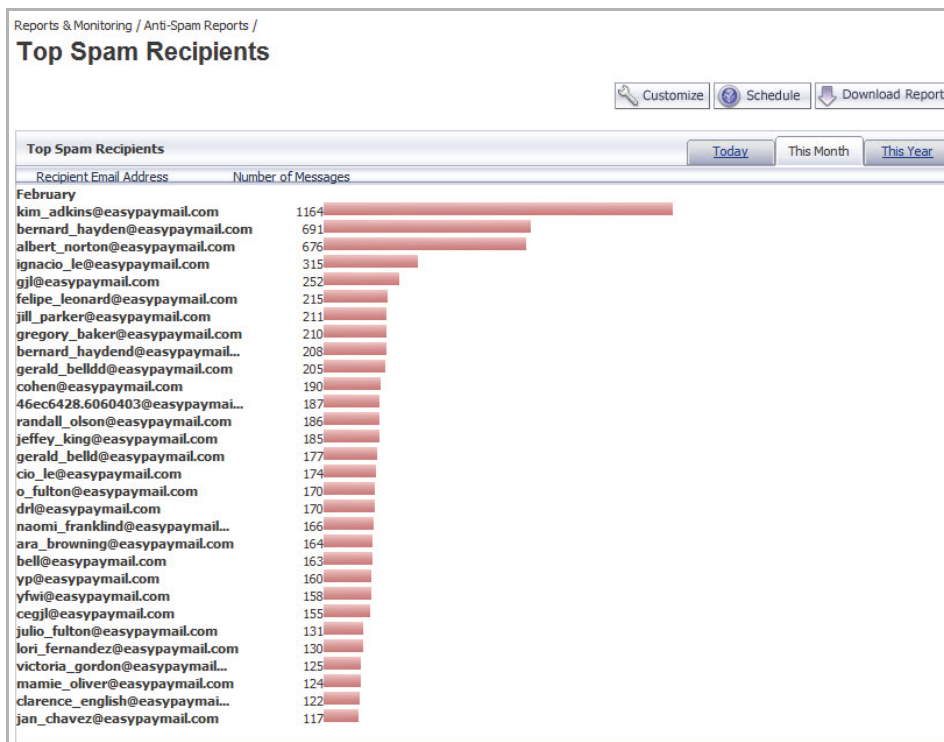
Reports & Monitoring / Anti-Spam Reports /

Top Spam Recipients

Customize Schedule Download Report

Top Spam Recipients

Today This Month This Year

| Recipient Email Address | Number of Messages |
|---|---|
| February | |
| kim_adkins@easypaymail.com | 1164 |
| bernard_hayden@easypaymail.com | 691 |
| albert_norton@easypaymail.com | 676 |
| ignacio_le@easypaymail.com | 315 |
| gjl@easypaymail.com | 252 |
| felipe_leonard@easypaymail.com | 215 |
| jill_parker@easypaymail.com | 211 |
| gregory_baker@easypaymail.com | 210 |
| bernard_haydend@easypaymail... | 208 |
| gerald_bellldd@easypaymail.com | 205 |
| cohen@easypaymail.com | 190 |
| 46ec6428.6060403@easypaymai... | 187 |
| randall_olson@easypaymail.com | 186 |
| jeffey_king@easypaymail.com | 185 |
| gerald_belld@easypaymail.com | 177 |
| cio_le@easypaymail.com | 174 |
| o_fulton@easypaymail.com | 170 |
| drl@easypaymail.com | 170 |
| naomi_franklind@easypaymail... | 166 |
| ara_browning@easypaymail.com | 164 |
| bell@easypaymail.com | 163 |
| yp@easypaymail.com | 160 |
| yfwi@easypaymail.com | 158 |
| cegjl@easypaymail.com | 155 |
| julio_fulton@easypaymail.com | 131 |
| lori_fernandez@easypaymail.com | 130 |
| victoria_gordon@easypaymail... | 125 |
| mamie_oliver@easypaymail.com | 124 |
| clarence_english@easypaymail... | 122 |
| jan_chavez@easypaymail.com | 117 |